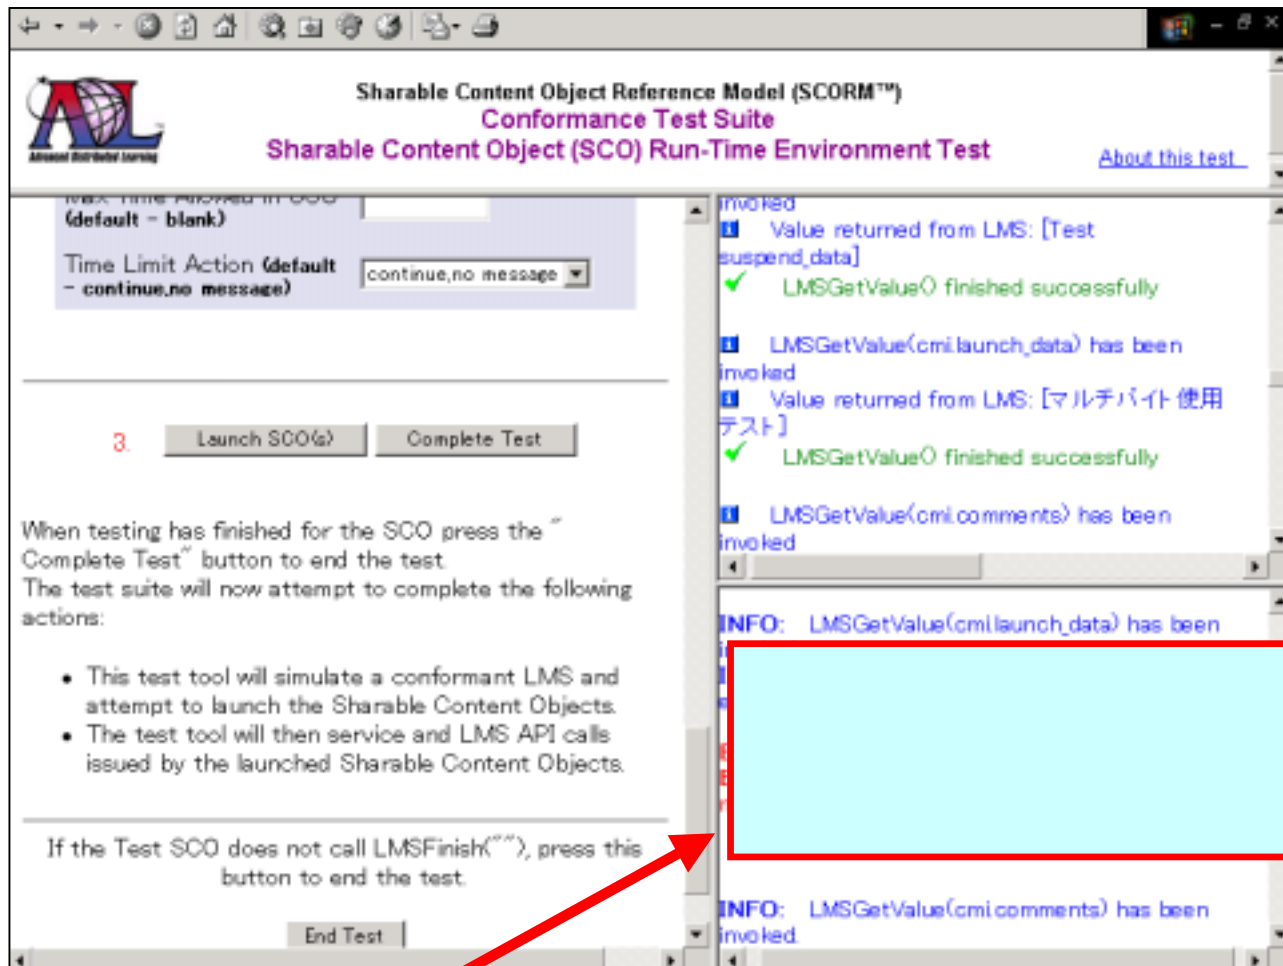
Sharable Content Object Reference Model (SCORM™)
Conformance Test Suite
Sharable Content Object (SCO) Run-Time Environment Test

About this test

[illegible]
(default - blank)

Time Limit Action (default - continue,no message)

continue,no message

3. Launch SCO(s) Complete Test

When testing has finished for the SCO press the "Complete Test" button to end the test.
The test suite will now attempt to complete the following actions:

- This test tool will simulate a conformant LMS and attempt to launch the Sharable Content Objects.
- The test tool will then service and LMS API calls issued by the launched Sharable Content Objects.

If the Test SCO does not call LMSFinish(""), press this button to end the test.

End Test

invoked
Value returned from LMS: [Test suspend_data]
LMSGetValue() finished successfully

LMSGetValue(cmi.launch_data) has been invoked
Value returned from LMS: [マルチバイト使用テスト]
LMSGetValue() finished successfully

LMSGetValue(cmi.comments) has been invoked

INFO: LMSGetValue(cmi.launch_data) has been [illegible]

INFO: LMSGetValue(cmi.comments) has been invoked.